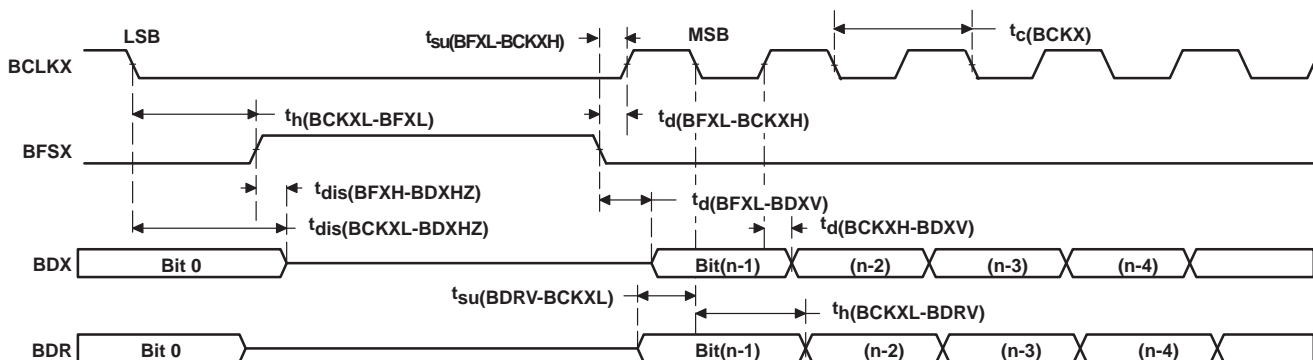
LSB

$t_{su(BFXL-BCKXH)}$

MSB

$t_{c(BCKX)}$

BCLKX

$t_{h(BCKXL-BFXL)}$

$t_{d(BFXL-BCKXH)}$

BFSX

$t_{dis(BFXH-BDXHZ)}$

$t_{d(BFXL-BDXV)}$

$t_{dis(BCKXL-BDXHZ)}$

$t_{d(BCKXH-BDXV)}$

BDX

Bit 0

Bit(n-1)

(n-2)

(n-3)

(n-4)

$t_{su(BDRV-BCKXL)}$

$t_{h(BCKXL-BDRV)}$

BDR

Bit 0

Bit(n-1)

(n-2)

(n-3)

(n-4)